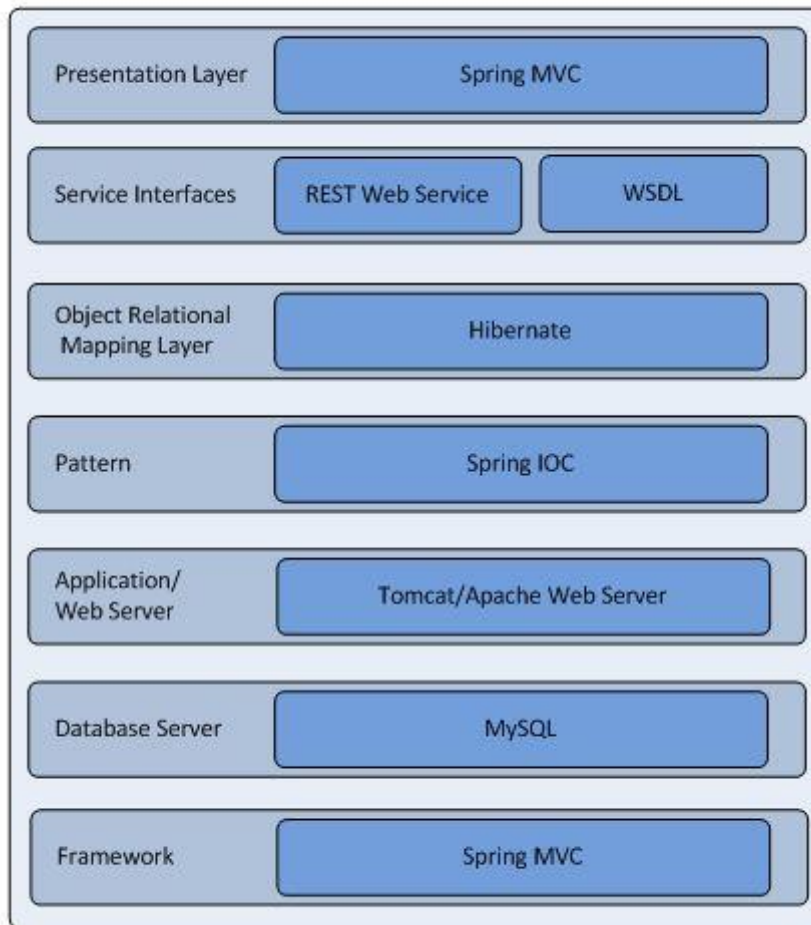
Presentation Layer
Spring MVC

Service Interfaces
REST Web Service
WSDL

Object Relational Mapping Layer
Hibernate

Pattern
Spring IOC

Application/ Web Server
Tomcat/Apache Web Server

Database Server
MySQL

Framework
Spring MVC